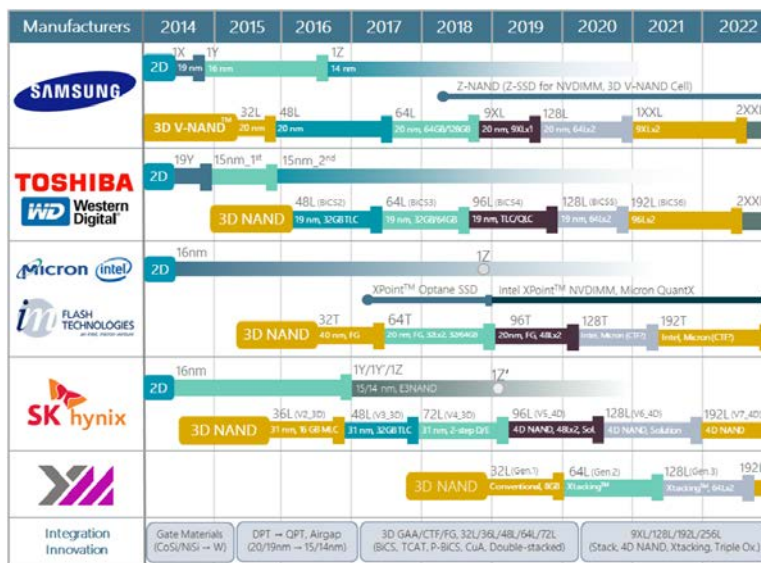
| Manufacturers | 2014 | 2015 | 2016 | 2017 | 2018 | 2019 | 2020 | 2021 | 2022 |
|---|---|---|---|---|---|---|---|---|---|

SAMSUNG

2D 1X 19 nm 1Y 16 nm 1Z 14 nm

Z-NAND (Z-SSD for NVDIMM, 3D V-NAND Cell)

3D V-NAND™ 32L 20 nm 48L 20 nm 64L 20 nm, 64GB/128GB 9XL 20 nm, 9XLx1 128L 20 nm, 64Lx2 1XXL 9XLx2 2XXL

TOSHIBA
WD Western Digital

2D 19Y 15nm_1st 15nm_2nd

3D NAND 48L (BiCS2) 19 nm, 32GB TLC 64L (BiCS3) 19 nm, 32GB/64GB 96L (BiCS4) 19 nm, TLC/QLC 128L (BiCS5) 19 nm, 64Lx2 192L (BiCS6) 96Lx2 2XXL

Micron intel

2D 16nm 1Z

XPoint™ Optane SSD Intel XPoint™ NVDIMM, Micron QuantX

IM FLASH TECHNOLOGIES

3D NAND 32T 40 nm, FG 64T 20 nm, FG, 32Lx2, 256GB 96T 20nm, FG, 48Lx2 128T Intel, Micron (CTF) 192T Intel, Micron(CTF)

SK hynix

2D 16nm 1Y/1Y'/1Z 15/14 nm, E3NAND 1Z'

3D NAND 36L (V2_3D) 31 nm, 16 GB MLC 48L (V3_3D) 31 nm, 32GB TLC 72L (V4_3D) 31 nm, 2-step D/S 96L (V5_4D) 4D NAND, 48Lx2, SoL 128L (V6_4D) 4D NAND, Solution 192L (V7_4D) 4D NAND

3D NAND 32L (Gen.1) Conventional, 8GB 64L (Gen.2) Xtacking™ 128L (Gen.3) Xtacking™, 64Lx2 192L

Integration Innovation

Gate Materials (CoSi/NiSi → W)

DPT → QPT, Airgap (20/19nm → 15/14nm)

3D GAA/CTF/FG, 32L/36L/48L/64L/72L (BiCS, TCAT, P-BiCS, CuA, Double-stacked)

9XL/128L/192L/256L (Stack, 4D NAND, Xtacking, Triple Ox.)